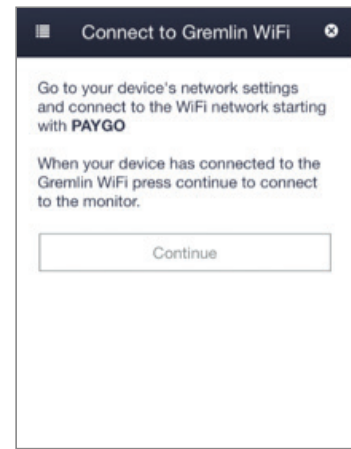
Connect to Gremlin WiFi

Go to your device's network settings and connect to the WiFi network starting with **PAYGO**

When your device has connected to the Gremlin WiFi press continue to connect to the monitor.

Continue